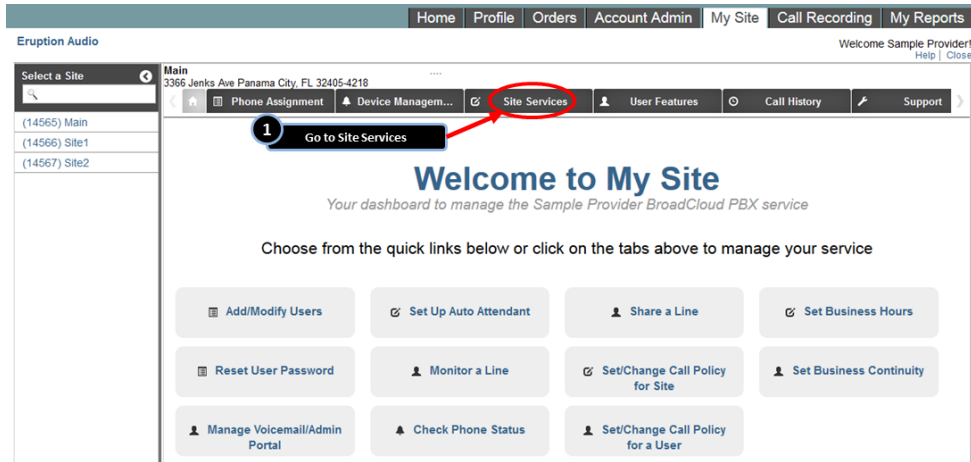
Home Profile Orders Account Admin My Site Call Recording My Reports

Eruption Audio

Welcome Sample Provider!
Help | Close

Select a Site

(14565) Main
(14566) Site1
(14567) Site2

Main
3366 Jenks Ave Panama City, FL 32405-4218

Phone Assignment
Device Managem...
Site Services
User Features
Call History
Support

1 Go to Site Services

Welcome to My Site

Your dashboard to manage the Sample Provider BroadCloud PBX service

Choose from the quick links below or click on the tabs above to manage your service

Add/Modify Users
Set Up Auto Attendant
Share a Line
Set Business Hours
Reset User Password
Monitor a Line
Set/Change Call Policy for Site
Set Business Continuity
Manage Voicemail/Admin Portal
Check Phone Status
Set/Change Call Policy for a User